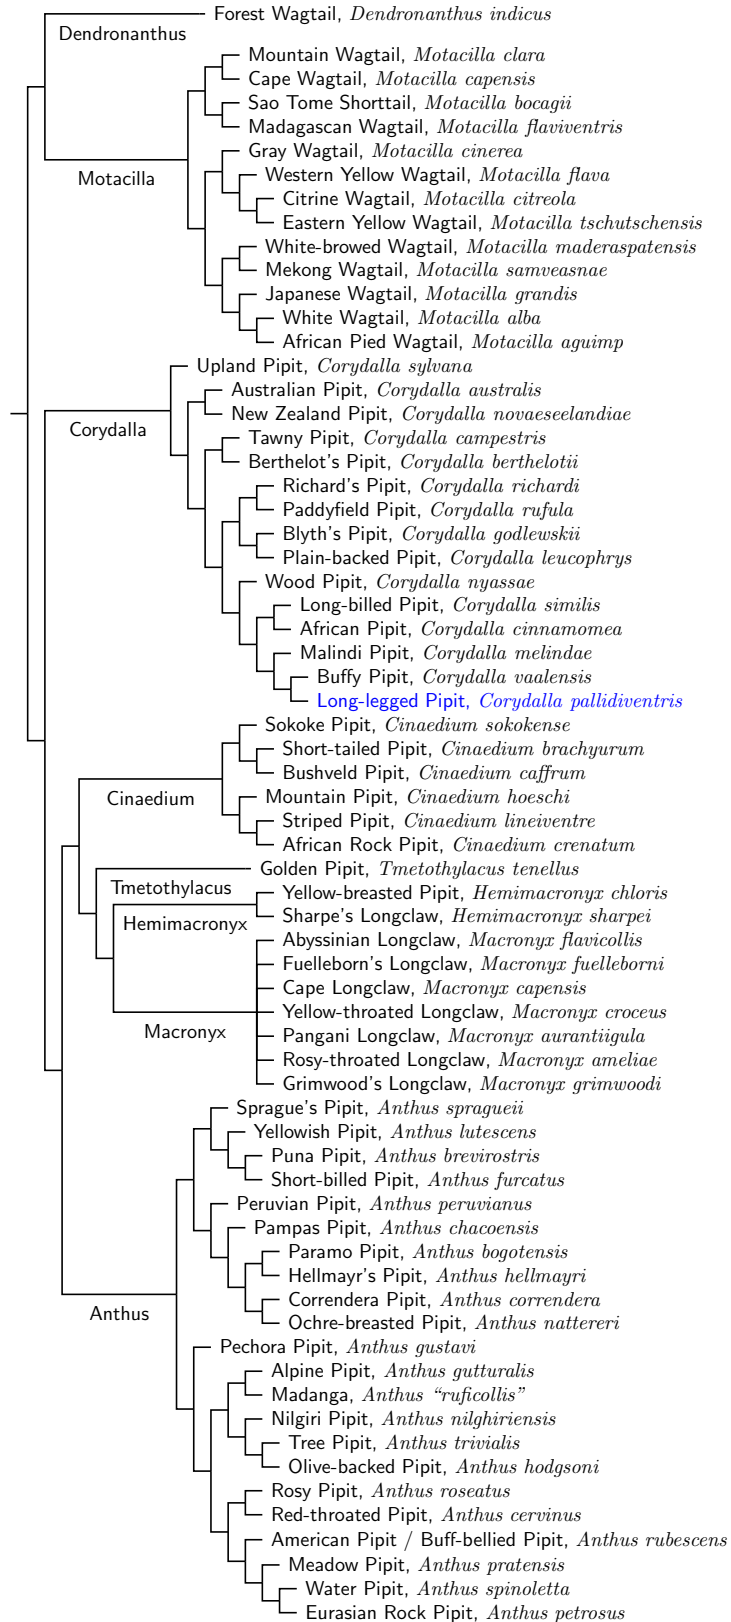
Forest Wagtail, *Dendronanthus indicus*
Dendronanthus
Mountain Wagtail, *Motacilla clara*
Cape Wagtail, *Motacilla capensis*
Sao Tome Shorttail, *Motacilla bocagii*
Madagascan Wagtail, *Motacilla flaviventris*
Gray Wagtail, *Motacilla cinerea*
Motacilla
Western Yellow Wagtail, *Motacilla flava*
Citrine Wagtail, *Motacilla citreola*
Eastern Yellow Wagtail, *Motacilla tschutschensis*
White-browed Wagtail, *Motacilla maderaspatensis*
Mekong Wagtail, *Motacilla samveasnae*
Japanese Wagtail, *Motacilla grandis*
White Wagtail, *Motacilla alba*
African Pied Wagtail, *Motacilla aguimp*
Upland Pipit, *Corydalla sylvana*
Australian Pipit, *Corydalla australis*
New Zealand Pipit, *Corydalla novaeseelandiae*
Corydalla
Tawny Pipit, *Corydalla campestris*
Berthelot's Pipit, *Corydalla berthelotii*
Richard's Pipit, *Corydalla richardi*
Paddyfield Pipit, *Corydalla rufula*
Blyth's Pipit, *Corydalla godlewskii*
Plain-backed Pipit, *Corydalla leucophrys*
Wood Pipit, *Corydalla nyassae*
Long-billed Pipit, *Corydalla similis*
African Pipit, *Corydalla cinnamomea*
Malindi Pipit, *Corydalla melindae*
Buffy Pipit, *Corydalla vaalensis*
Long-legged Pipit, *Corydalla pallidiventris*
Sokoke Pipit, *Cinaedium sokokense*
Short-tailed Pipit, *Cinaedium brachyurum*
Bushveld Pipit, *Cinaedium caffrum*
Cinaedium
Mountain Pipit, *Cinaedium hoeschi*
Striped Pipit, *Cinaedium lineiventre*
African Rock Pipit, *Cinaedium crenatum*
Golden Pipit, *Tmetothylacus tenellus*
Tmetothylacus
Yellow-breasted Pipit, *Hemimacronyx chloris*
Hemimacronyx
Sharpe's Longclaw, *Hemimacronyx sharpei*
Abyssinian Longclaw, *Macronyx flavicollis*
Fuelleborn's Longclaw, *Macronyx fuelleborni*
Cape Longclaw, *Macronyx capensis*
Yellow-throated Longclaw, *Macronyx croceus*
Macronyx
Pangani Longclaw, *Macronyx aurantiigula*
Rosy-throated Longclaw, *Macronyx ameliae*
Grimwood's Longclaw, *Macronyx grimwoodi*
Sprague's Pipit, *Anthus spragueii*
Yellowish Pipit, *Anthus lutescens*
Puna Pipit, *Anthus brevirostris*
Short-billed Pipit, *Anthus furcatus*
Peruvian Pipit, *Anthus peruvianus*
Pampas Pipit, *Anthus chacoensis*
Paramo Pipit, *Anthus bogotensis*
Hellmayr's Pipit, *Anthus hellmayri*
Correndera Pipit, *Anthus correndera*
Anthus
Ochre-breasted Pipit, *Anthus nattereri*
Pechora Pipit, *Anthus gustavi*
Alpine Pipit, *Anthus gutturalis*
Madanga, *Anthus "ruficollis"*
Nilgiri Pipit, *Anthus nilghiriensis*
Tree Pipit, *Anthus trivialis*
Olive-backed Pipit, *Anthus hodgsoni*
Rosy Pipit, *Anthus roseatus*
Red-throated Pipit, *Anthus cervinus*
American Pipit / Buff-bellied Pipit, *Anthus rubescens*
Meadow Pipit, *Anthus pratensis*
Water Pipit, *Anthus spinoletta*
Eurasian Rock Pipit, *Anthus petrosus*